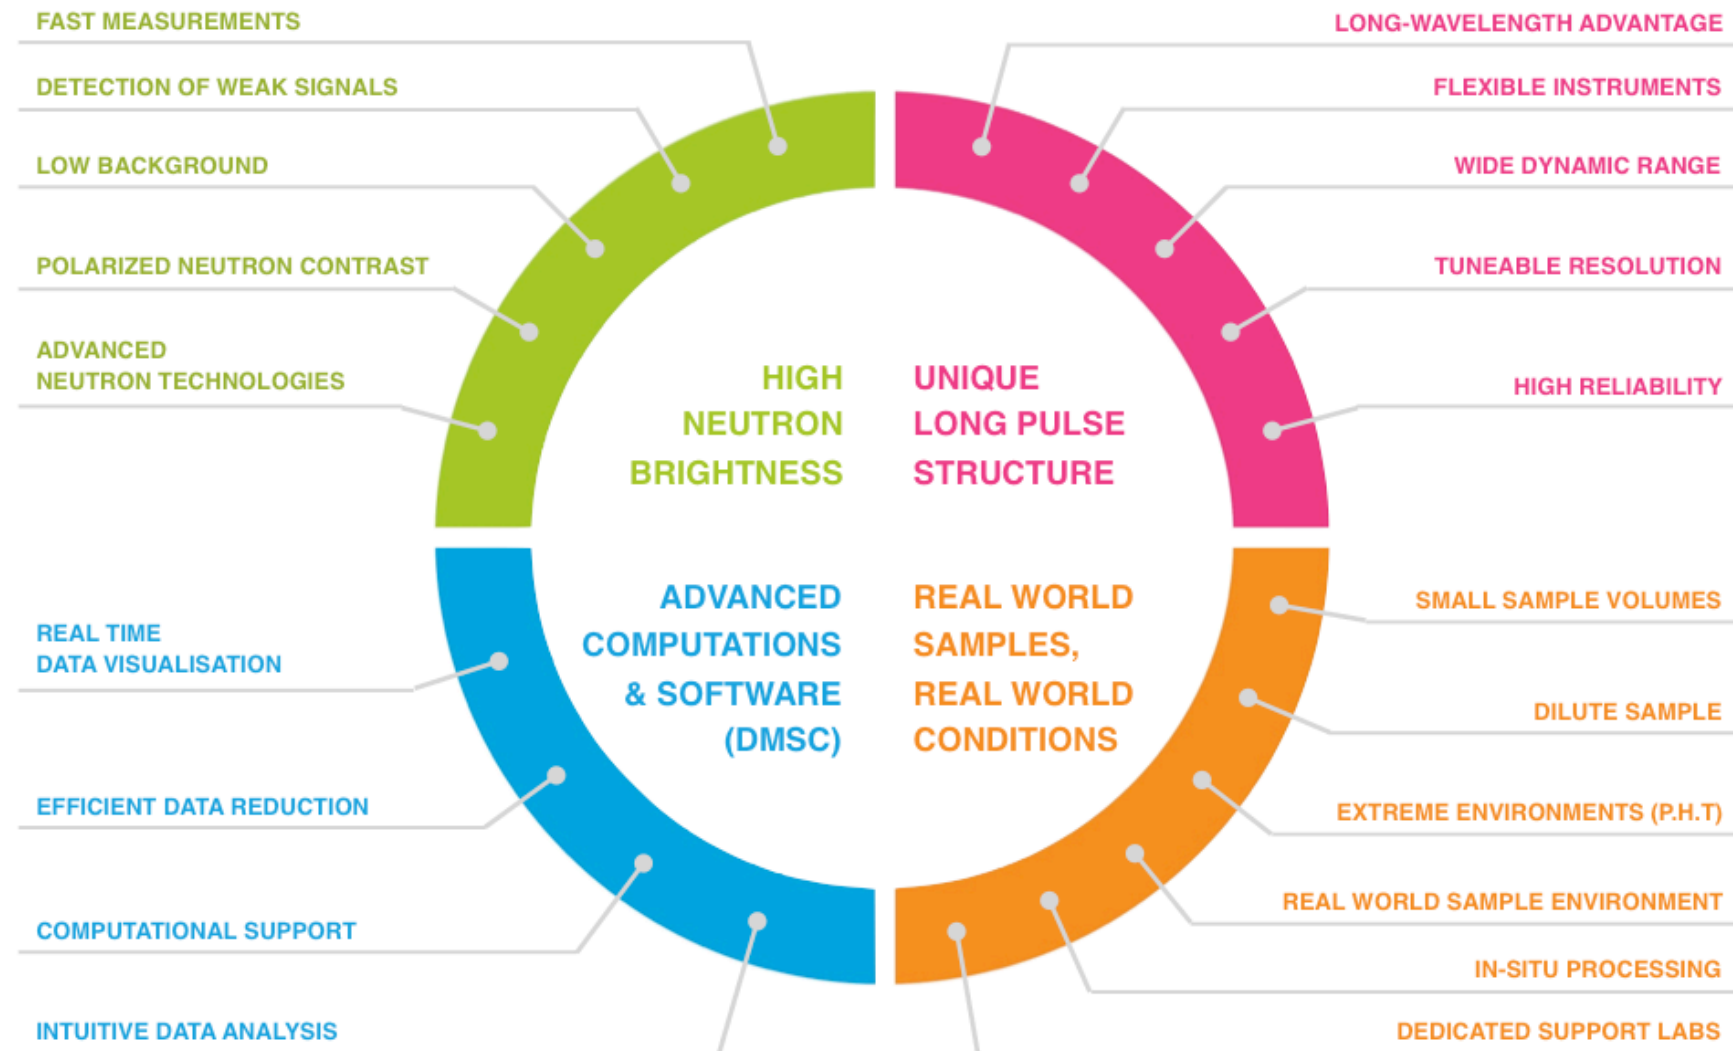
FAST MEASUREMENTS
DETECTION OF WEAK SIGNALS
LOW BACKGROUND
POLARIZED NEUTRON CONTRAST
ADVANCED NEUTRON TECHNOLOGIES

LONG-WAVELENGTH ADVANTAGE
FLEXIBLE INSTRUMENTS
WIDE DYNAMIC RANGE
TUNEABLE RESOLUTION
HIGH RELIABILITY

HIGH NEUTRON BRIGHTNESS

UNIQUE LONG PULSE STRUCTURE

ADVANCED COMPUTATIONS & SOFTWARE (DMSC)

REAL WORLD SAMPLES, REAL WORLD CONDITIONS

REAL TIME DATA VISUALISATION
EFFICIENT DATA REDUCTION
COMPUTATIONAL SUPPORT
INTUITIVE DATA ANALYSIS

SMALL SAMPLE VOLUMES
DILUTE SAMPLE
EXTREME ENVIRONMENTS (P.H.T)
REAL WORLD SAMPLE ENVIRONMENT
IN-SITU PROCESSING
DEDICATED SUPPORT LABS